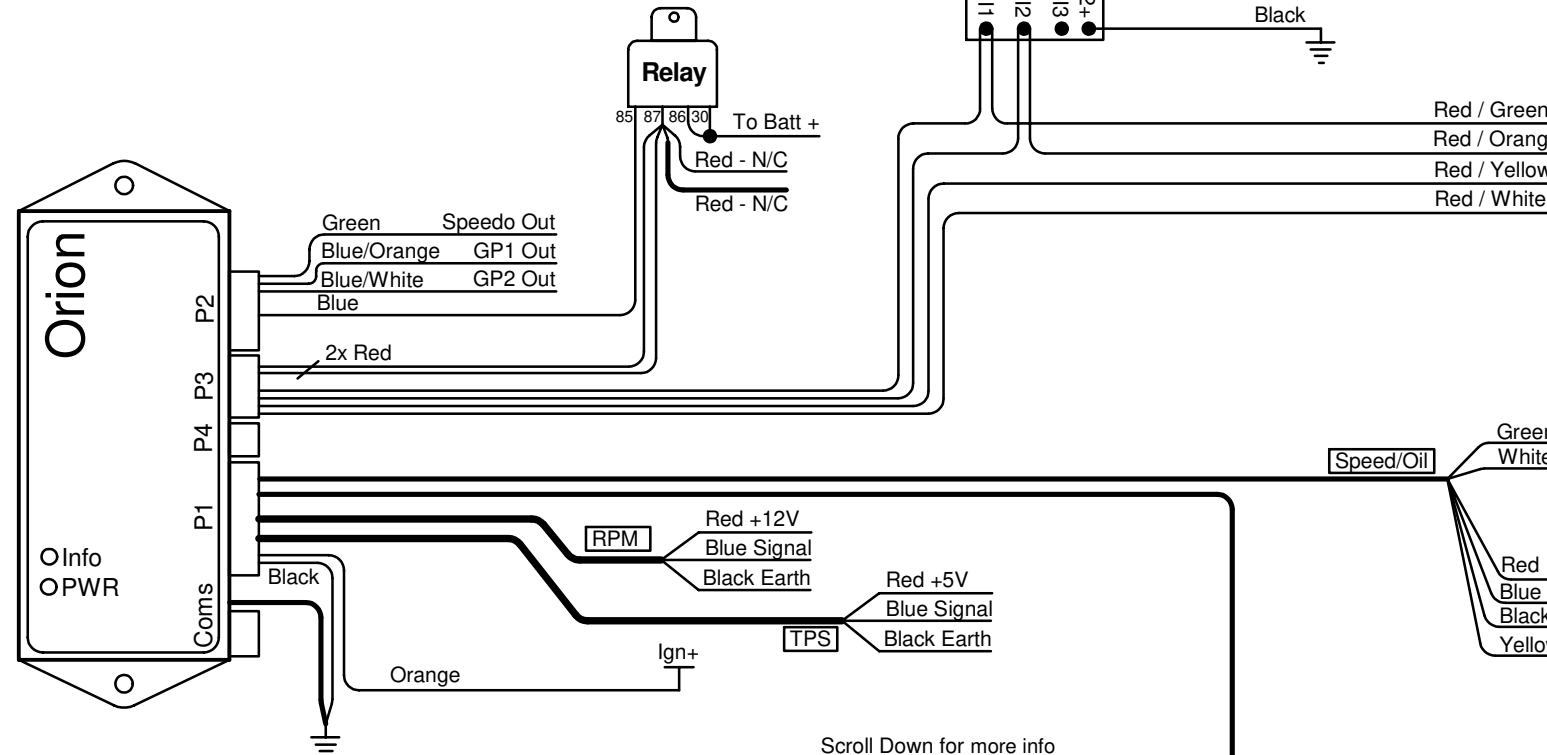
I1 I2 I3 12+
Black
Relay
85 87 86 30
To Batt +
Red - N/C
Red - N/C
Red / Green
Red / Orang
Red / Yellow
Red / White
Orion
Green Speedo Out
Blue/Orange GP1 Out
Blue/White GP2 Out
Blue
P2
2x Red
P3
P4
P1
Speed/Oil
Green
White
RPM
Red +12V
Blue Signal
Black Earth
Red
Blue
Black
Yellow
Info
PWR
Black
Coms
Red +5V
Blue Signal
TPS
Black Earth
Ign+
Orange
Scroll Down for more info